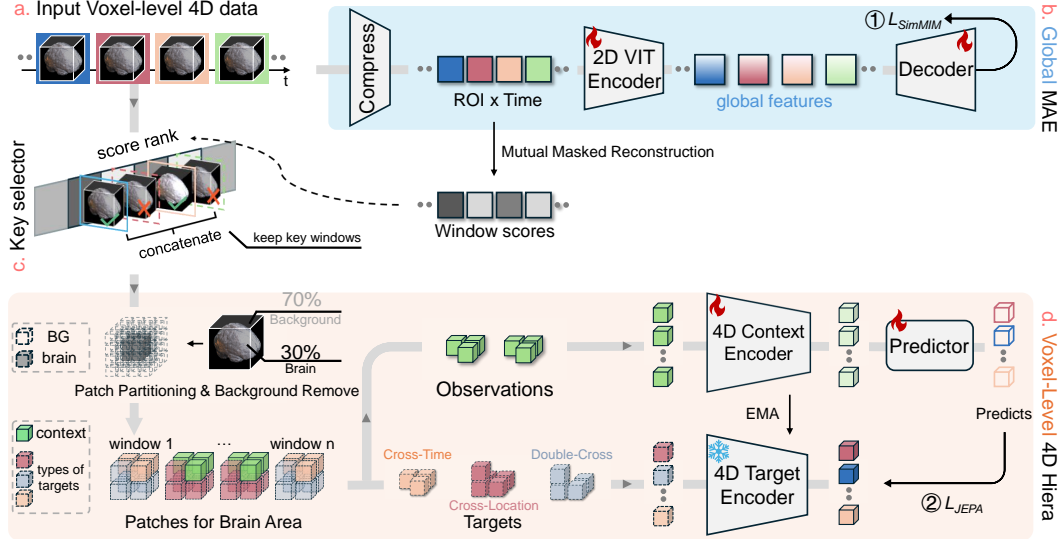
a. Input Voxel-level 4D data

t

Compress

ROI x Time

2D VIT Encoder

global features

① $L_{SimMIM}$

Decoder

b. Global MAE

Mutual Masked Reconstruction

score rank

c. Key selector

concatenate

keep key windows

Window scores

BG

brain

70%
Background

30%
Brain

Patch Partitioning & Background Remove

Observations

4D Context Encoder

Predictor

Predicts

d. Voxel-Level 4D Hiera

EMA

context

types of targets

window 1 ... window n

Patches for Brain Area

Cross-Time

Cross-Location

Double-Cross

Targets

4D Target Encoder

② $L_{JEPA}$